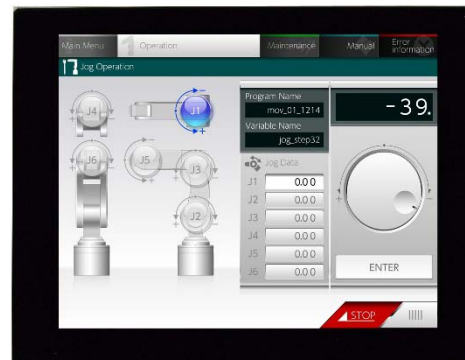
Main Menu Operation Maintenance Manual Error information

Jog Operation

J4 J1 J6 J5 J3 J2

Program Name
mov_01_1214
Variable Name
jog_step32

Jog Data

| J1 | 0.0 0 |
|---|---|
| J2 | 0.0 0 |
| J3 | 0.0 0 |
| J4 | 0.0 0 |
| J5 | 0.0 0 |
| J6 | 0.0 0 |

-39.

ENTER

STOP